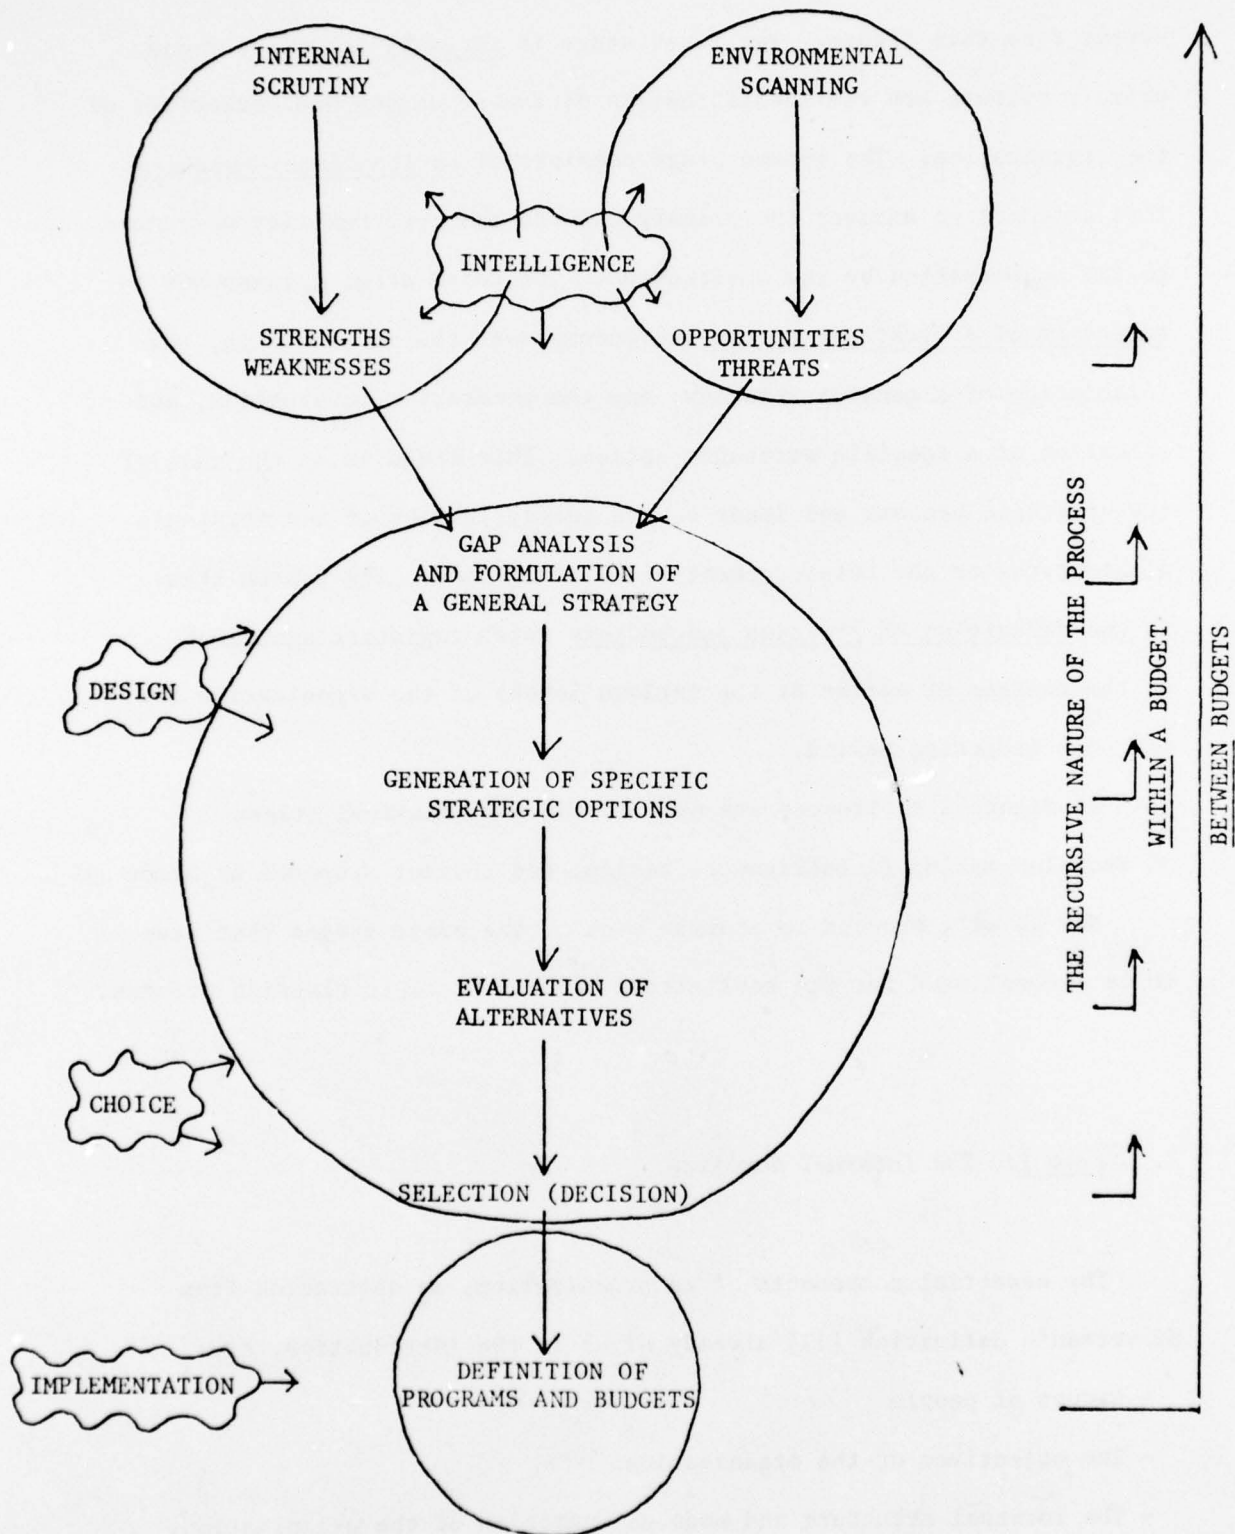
INTERNAL SCRUTINY

ENVIRONMENTAL SCANNING

INTELLIGENCE

STRENGTHS WEAKNESSES

OPPORTUNITIES THREATS

GAP ANALYSIS AND FORMULATION OF A GENERAL STRATEGY

DESIGN

GENERATION OF SPECIFIC STRATEGIC OPTIONS

EVALUATION OF ALTERNATIVES

CHOICE

SELECTION (DECISION)

IMPLEMENTATION

DEFINITION OF PROGRAMS AND BUDGETS

THE RECURSIVE NATURE OF THE PROCESS

WITHIN A BUDGET

BETWEEN BUDGETS